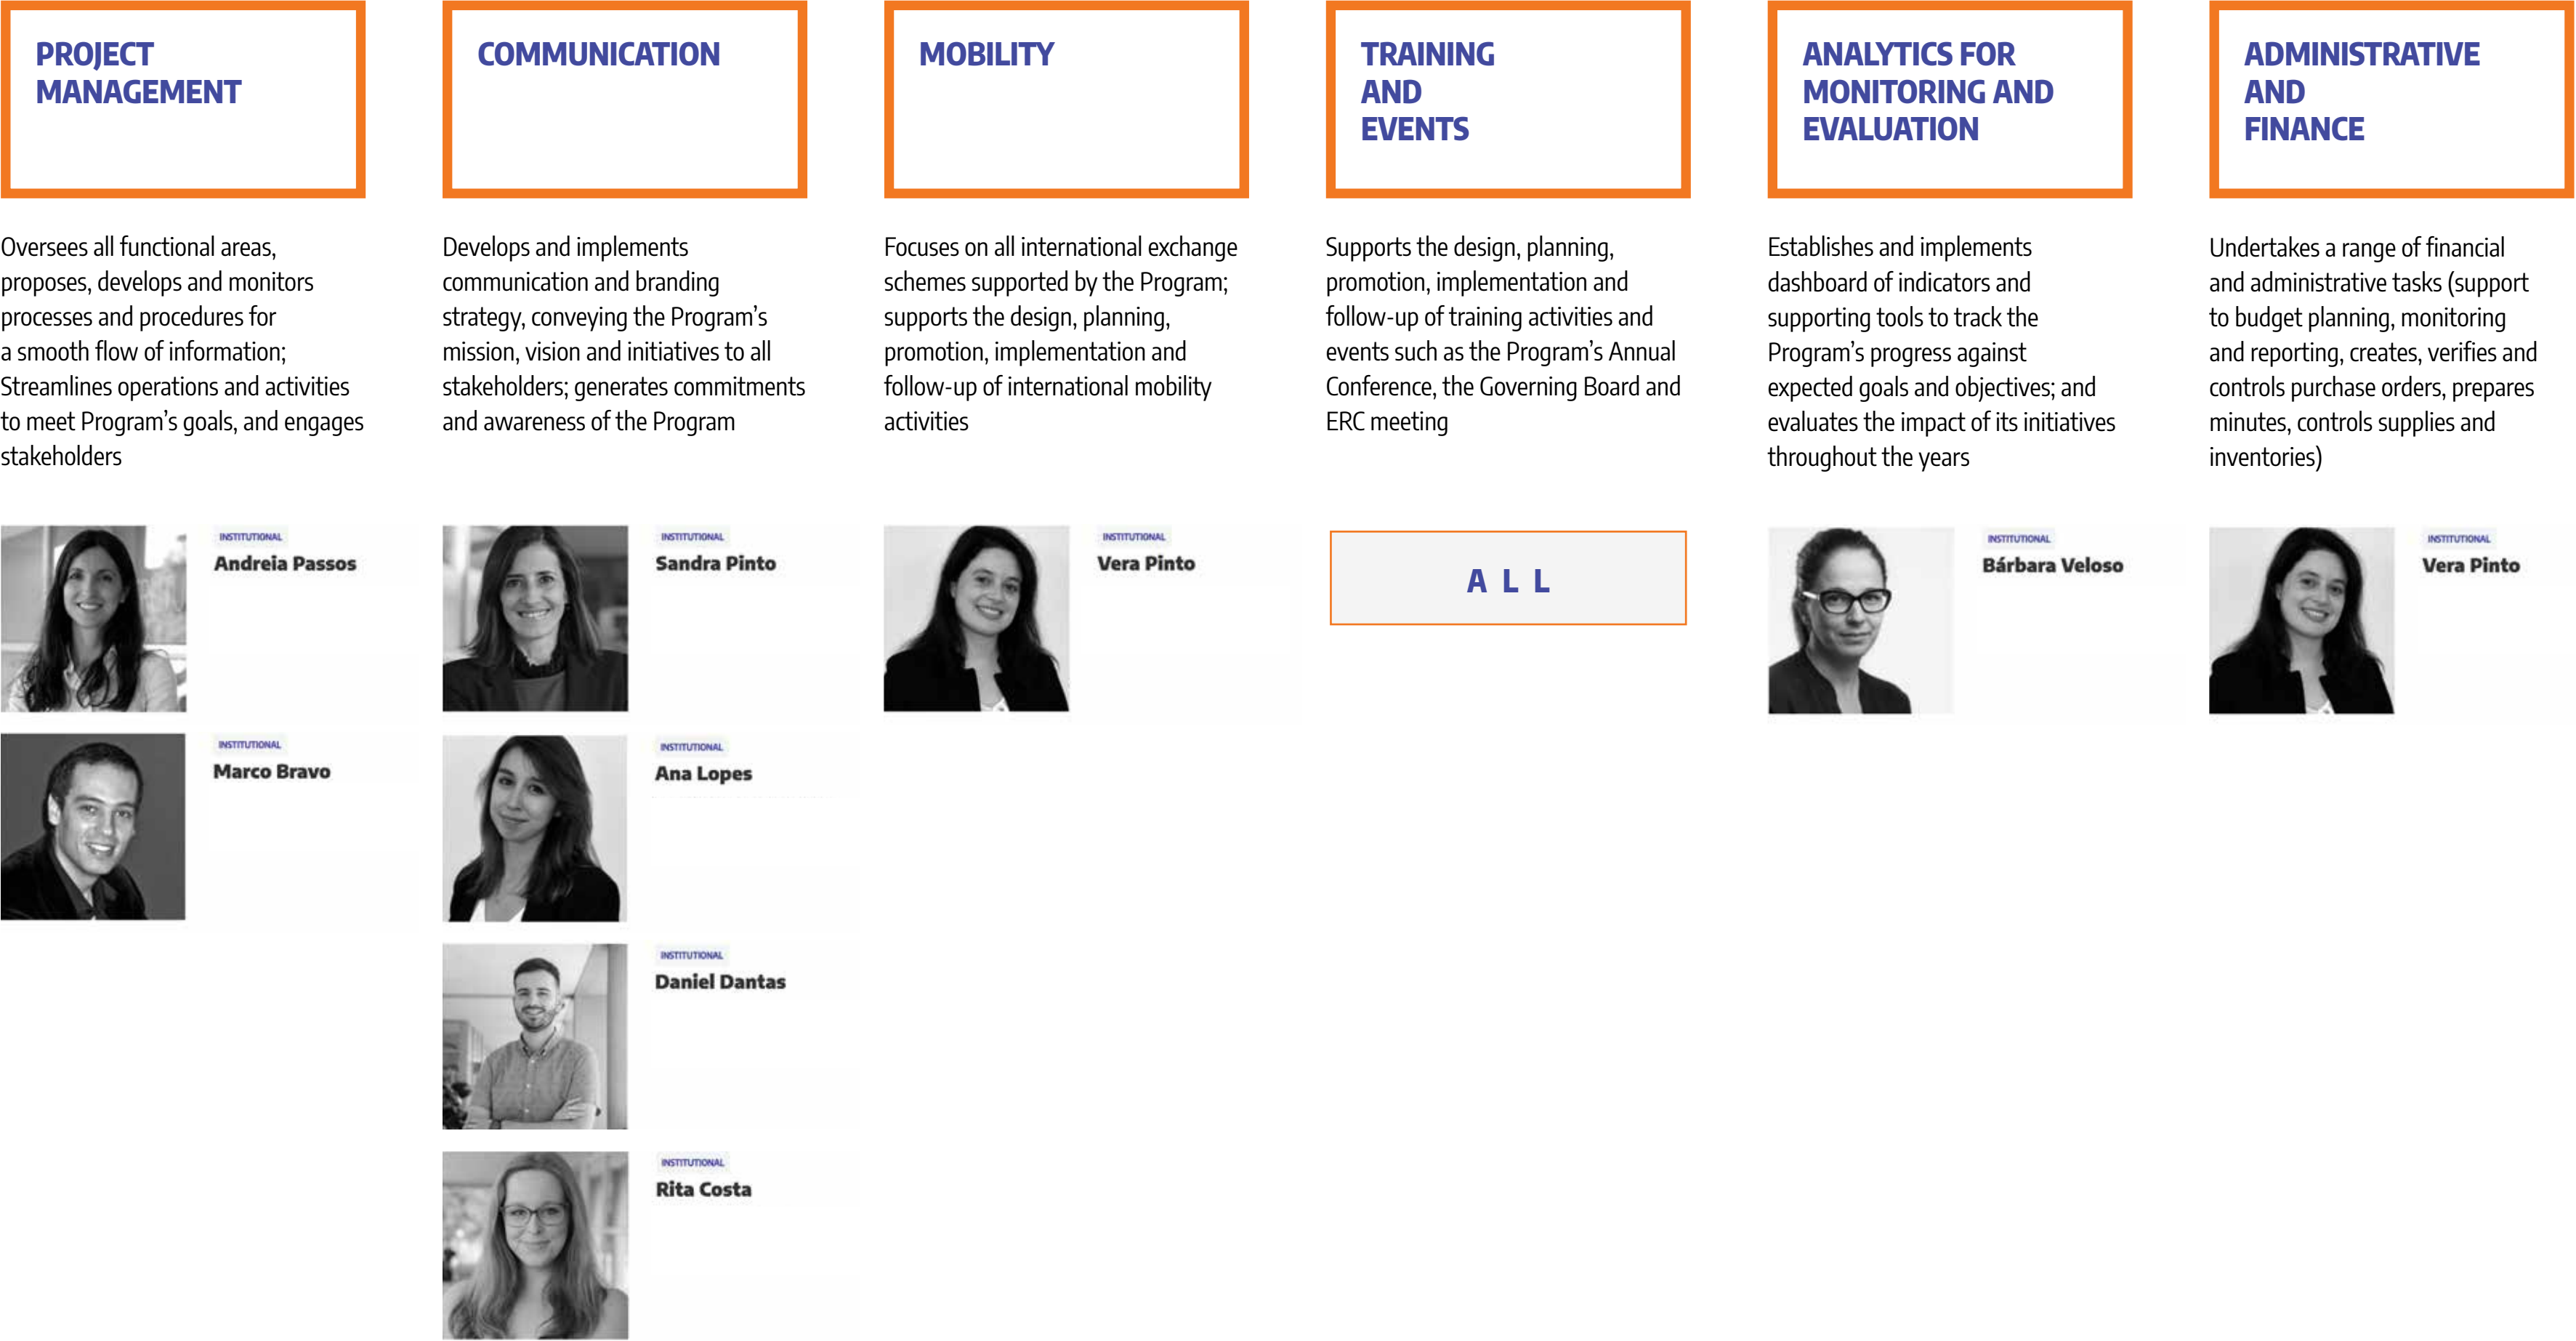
PROJECT MANAGEMENT

Oversees all functional areas, proposes, develops and monitors processes and procedures for a smooth flow of information; Streamlines operations and activities to meet Program's goals, and engages stakeholders

INSTITUTIONAL
Andreia Passos

INSTITUTIONAL
Marco Bravo

COMMUNICATION

Develops and implements communication and branding strategy, conveying the Program's mission, vision and initiatives to all stakeholders; generates commitments and awareness of the Program

INSTITUTIONAL
Sandra Pinto

INSTITUTIONAL
Ana Lopes

INSTITUTIONAL
Daniel Dantas

INSTITUTIONAL
Rita Costa

MOBILITY

Focuses on all international exchange schemes supported by the Program; supports the design, planning, promotion, implementation and follow-up of international mobility activities

INSTITUTIONAL
Vera Pinto

TRAINING AND EVENTS

Supports the design, planning, promotion, implementation and follow-up of training activities and events such as the Program's Annual Conference, the Governing Board and ERC meeting

A L L

ANALYTICS FOR MONITORING AND EVALUATION

Establishes and implements dashboard of indicators and supporting tools to track the Program's progress against expected goals and objectives; and evaluates the impact of its initiatives throughout the years

INSTITUTIONAL
Bárbara Veloso

ADMINISTRATIVE AND FINANCE

Undertakes a range of financial and administrative tasks (support to budget planning, monitoring and reporting, creates, verifies and controls purchase orders, prepares minutes, controls supplies and inventories)

INSTITUTIONAL
Vera Pinto